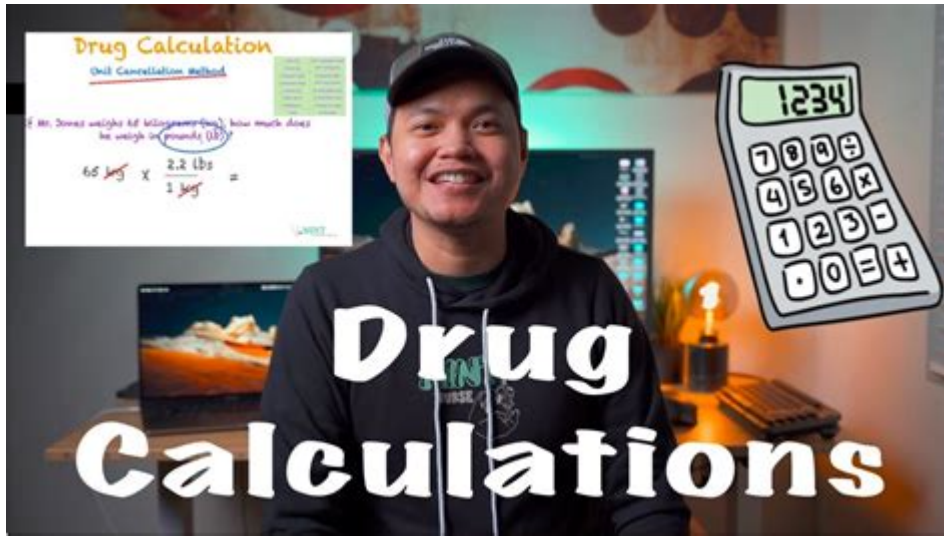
Drug Calculation

Unit Cancellation Method

If Mr. Jones weighs 65 kilograms (kg), how much does he weigh in pounds (lb)?

$65 \text{ kg} \times \frac{2.2 \text{ lbs}}{1 \text{ kg}} =$

1234

7 8 9 ÷
4 5 6 ×
1 2 3 -
. 0 = +

Drug Calculations